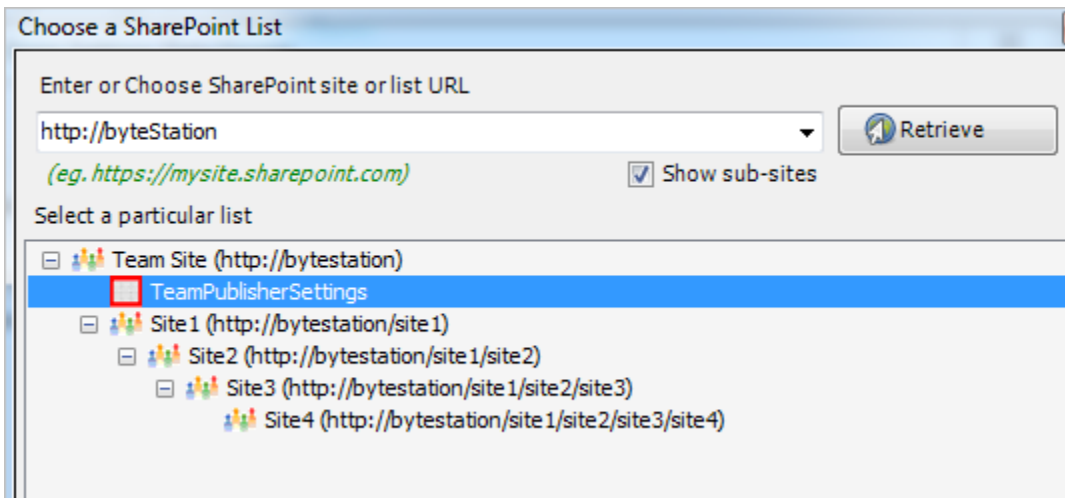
Choose a SharePoint List

Enter or Choose SharePoint site or list URL

http://byteStation

Retrieve

(eg. https://mysite.sharepoint.com)

Show sub-sites

Select a particular list

Team Site (http://bytestation)

TeamPublisherSettings

Site1 (http://bytestation/site1)

Site2 (http://bytestation/site1/site2)

Site3 (http://bytestation/site1/site2/site3)

Site4 (http://bytestation/site1/site2/site3/site4)